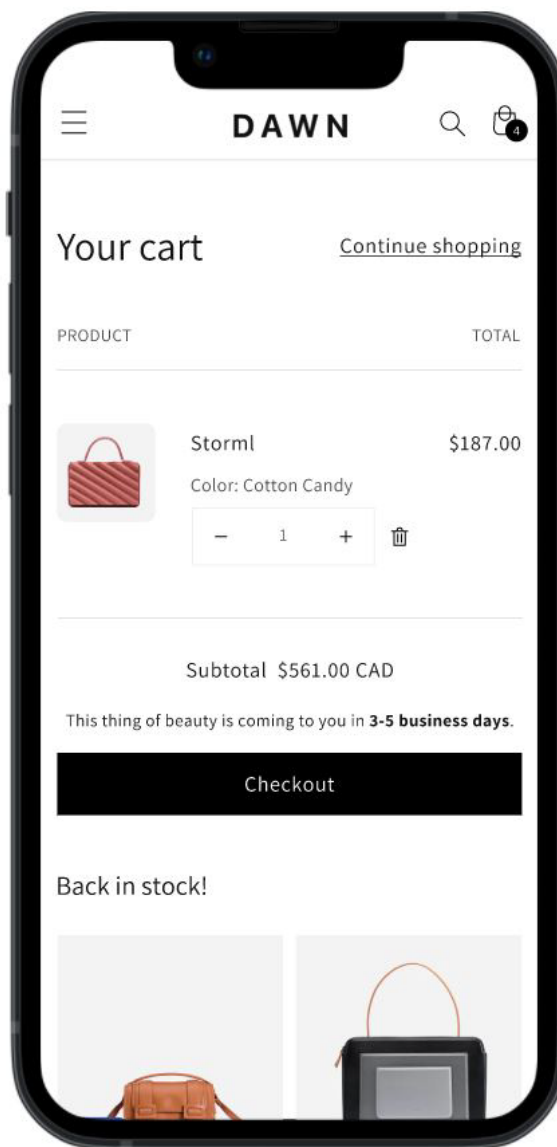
DAWN

4

Your cart

Continue shopping

PRODUCT

TOTAL

Storml

$187.00

Color: Cotton Candy

−
1
+

Subtotal $561.00 CAD

This thing of beauty is coming to you in **3-5 business days**.

Checkout

Back in stock!